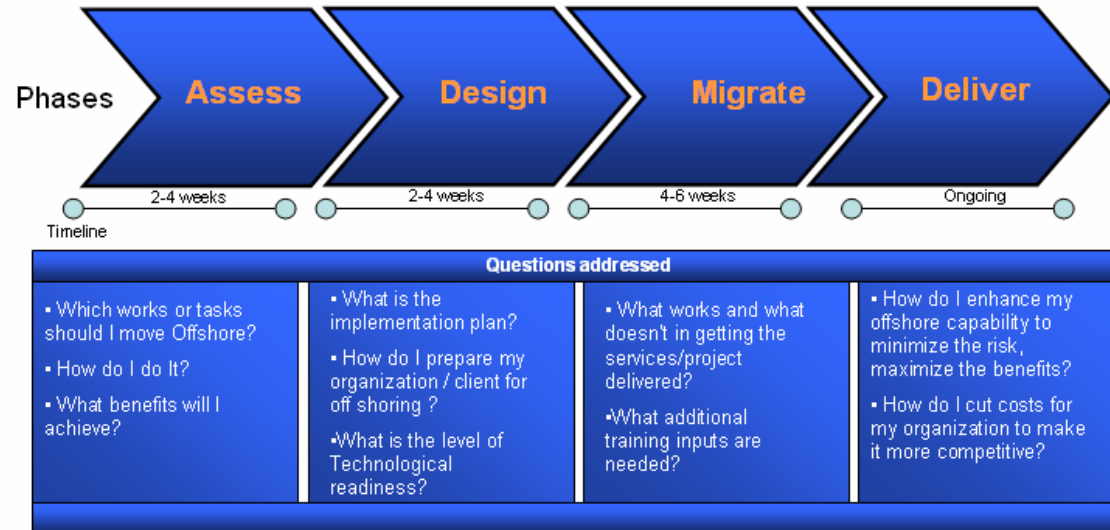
Phases

Assess

Design

Migrate

Deliver

2-4 weeks

2-4 weeks

4-6 weeks

Ongoing

Timeline

Questions addressed

| | | | |
|---|---|---|---|
| • Which works or tasks should I move Offshore? • How do I do It? • What benefits will I achieve? | • What is the implementation plan? • How do I prepare my organization / client for off shoring ? •What is the level of Technological readiness? | • What works and what doesn't in getting the services/project delivered? •What additional training inputs are needed? | • How do I enhance my offshore capability to minimize the risk, maximize the benefits? • How do I cut costs for my organization to make it more competitive? |